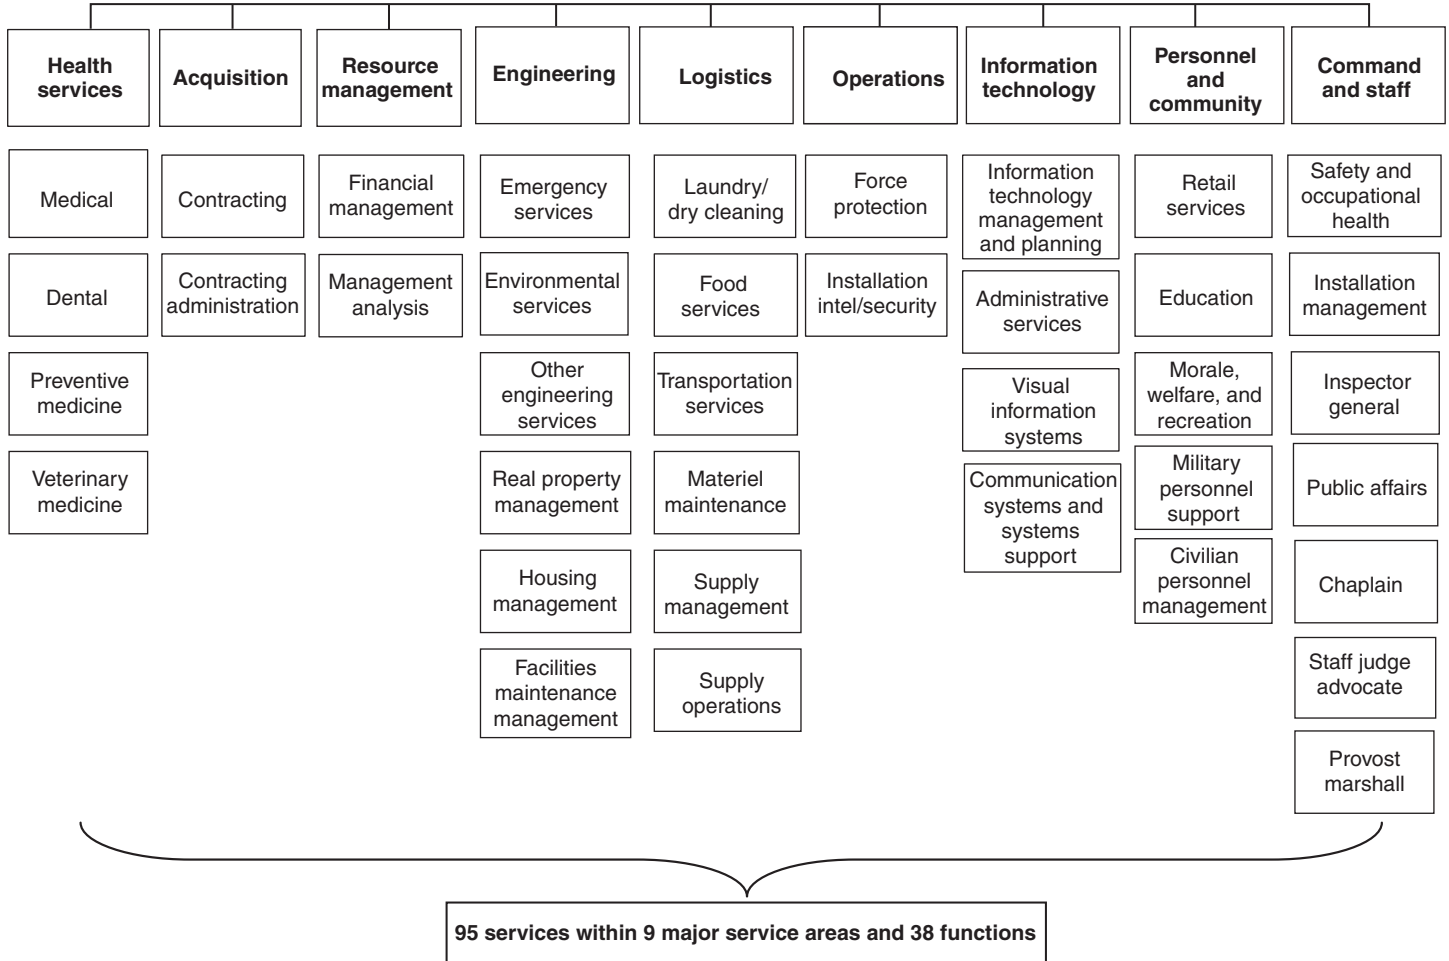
Health services

Medical

Dental

Preventive medicine

Veterinary medicine

Acquisition

Contracting

Contracting administration

Resource management

Financial management

Management analysis

Engineering

Emergency services

Environmental services

Other engineering services

Real property management

Housing management

Facilities maintenance management

Logistics

Laundry/ dry cleaning

Food services

Transportation services

Materiel maintenance

Supply management

Supply operations

Operations

Force protection

Installation intel/security

Information technology

Information technology management and planning

Administrative services

Visual information systems

Communication systems and systems support

Personnel and community

Retail services

Education

Morale, welfare, and recreation

Military personnel support

Civilian personnel management

Command and staff

Safety and occupational health

Installation management

Inspector general

Public affairs

Chaplain

Staff judge advocate

Provost marshall

95 services within 9 major service areas and 38 functions